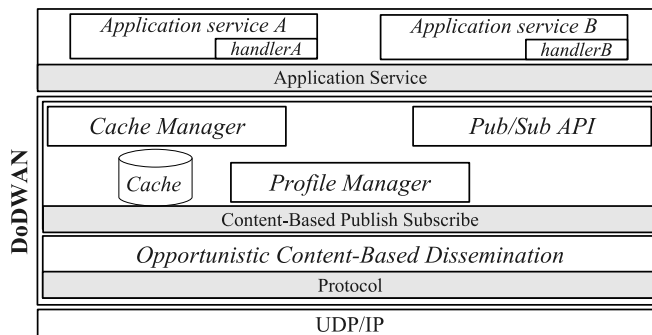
Application service A
handlerA
Application service B
handlerB
Application Service

DoDWAN

Cache Manager
Pub/Sub API
Cache
Profile Manager
Content-Based Publish Subscribe

Opportunistic Content-Based Dissemination
Protocol

UDP/IP